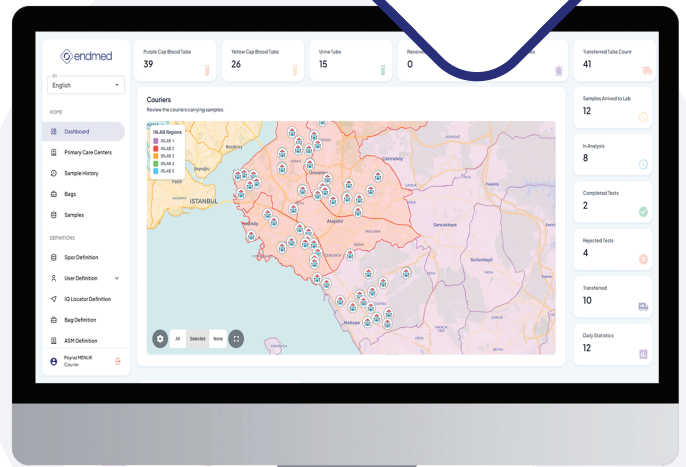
endmed

Dil
English

HOME

Dashboard

Primary Care Centers

Sample History

Bags

Samples

DEFINITIONS

Spor Definition

User Definition

IQ Locator Definition

Bag Definition

ASM Definition

Paycar MENUR
Courier

Purple Cap Blood Tube
39

Yellow Cap Blood Tube
26

Urine Tube
15

Received
0

Transferred Tube Count
41

Couriers
Review the couriers carrying samples.

ISLAB Regions
ISLAB 1
ISLAB 2
ISLAB 3
ISLAB 4
ISLAB 5

ISTANBUL

All Selected None

Samples Arrived to Lab
12

In Analysis
8

Completed Tests
2

Rejected Tests
4

Transferred
10

Daily Statistics
12